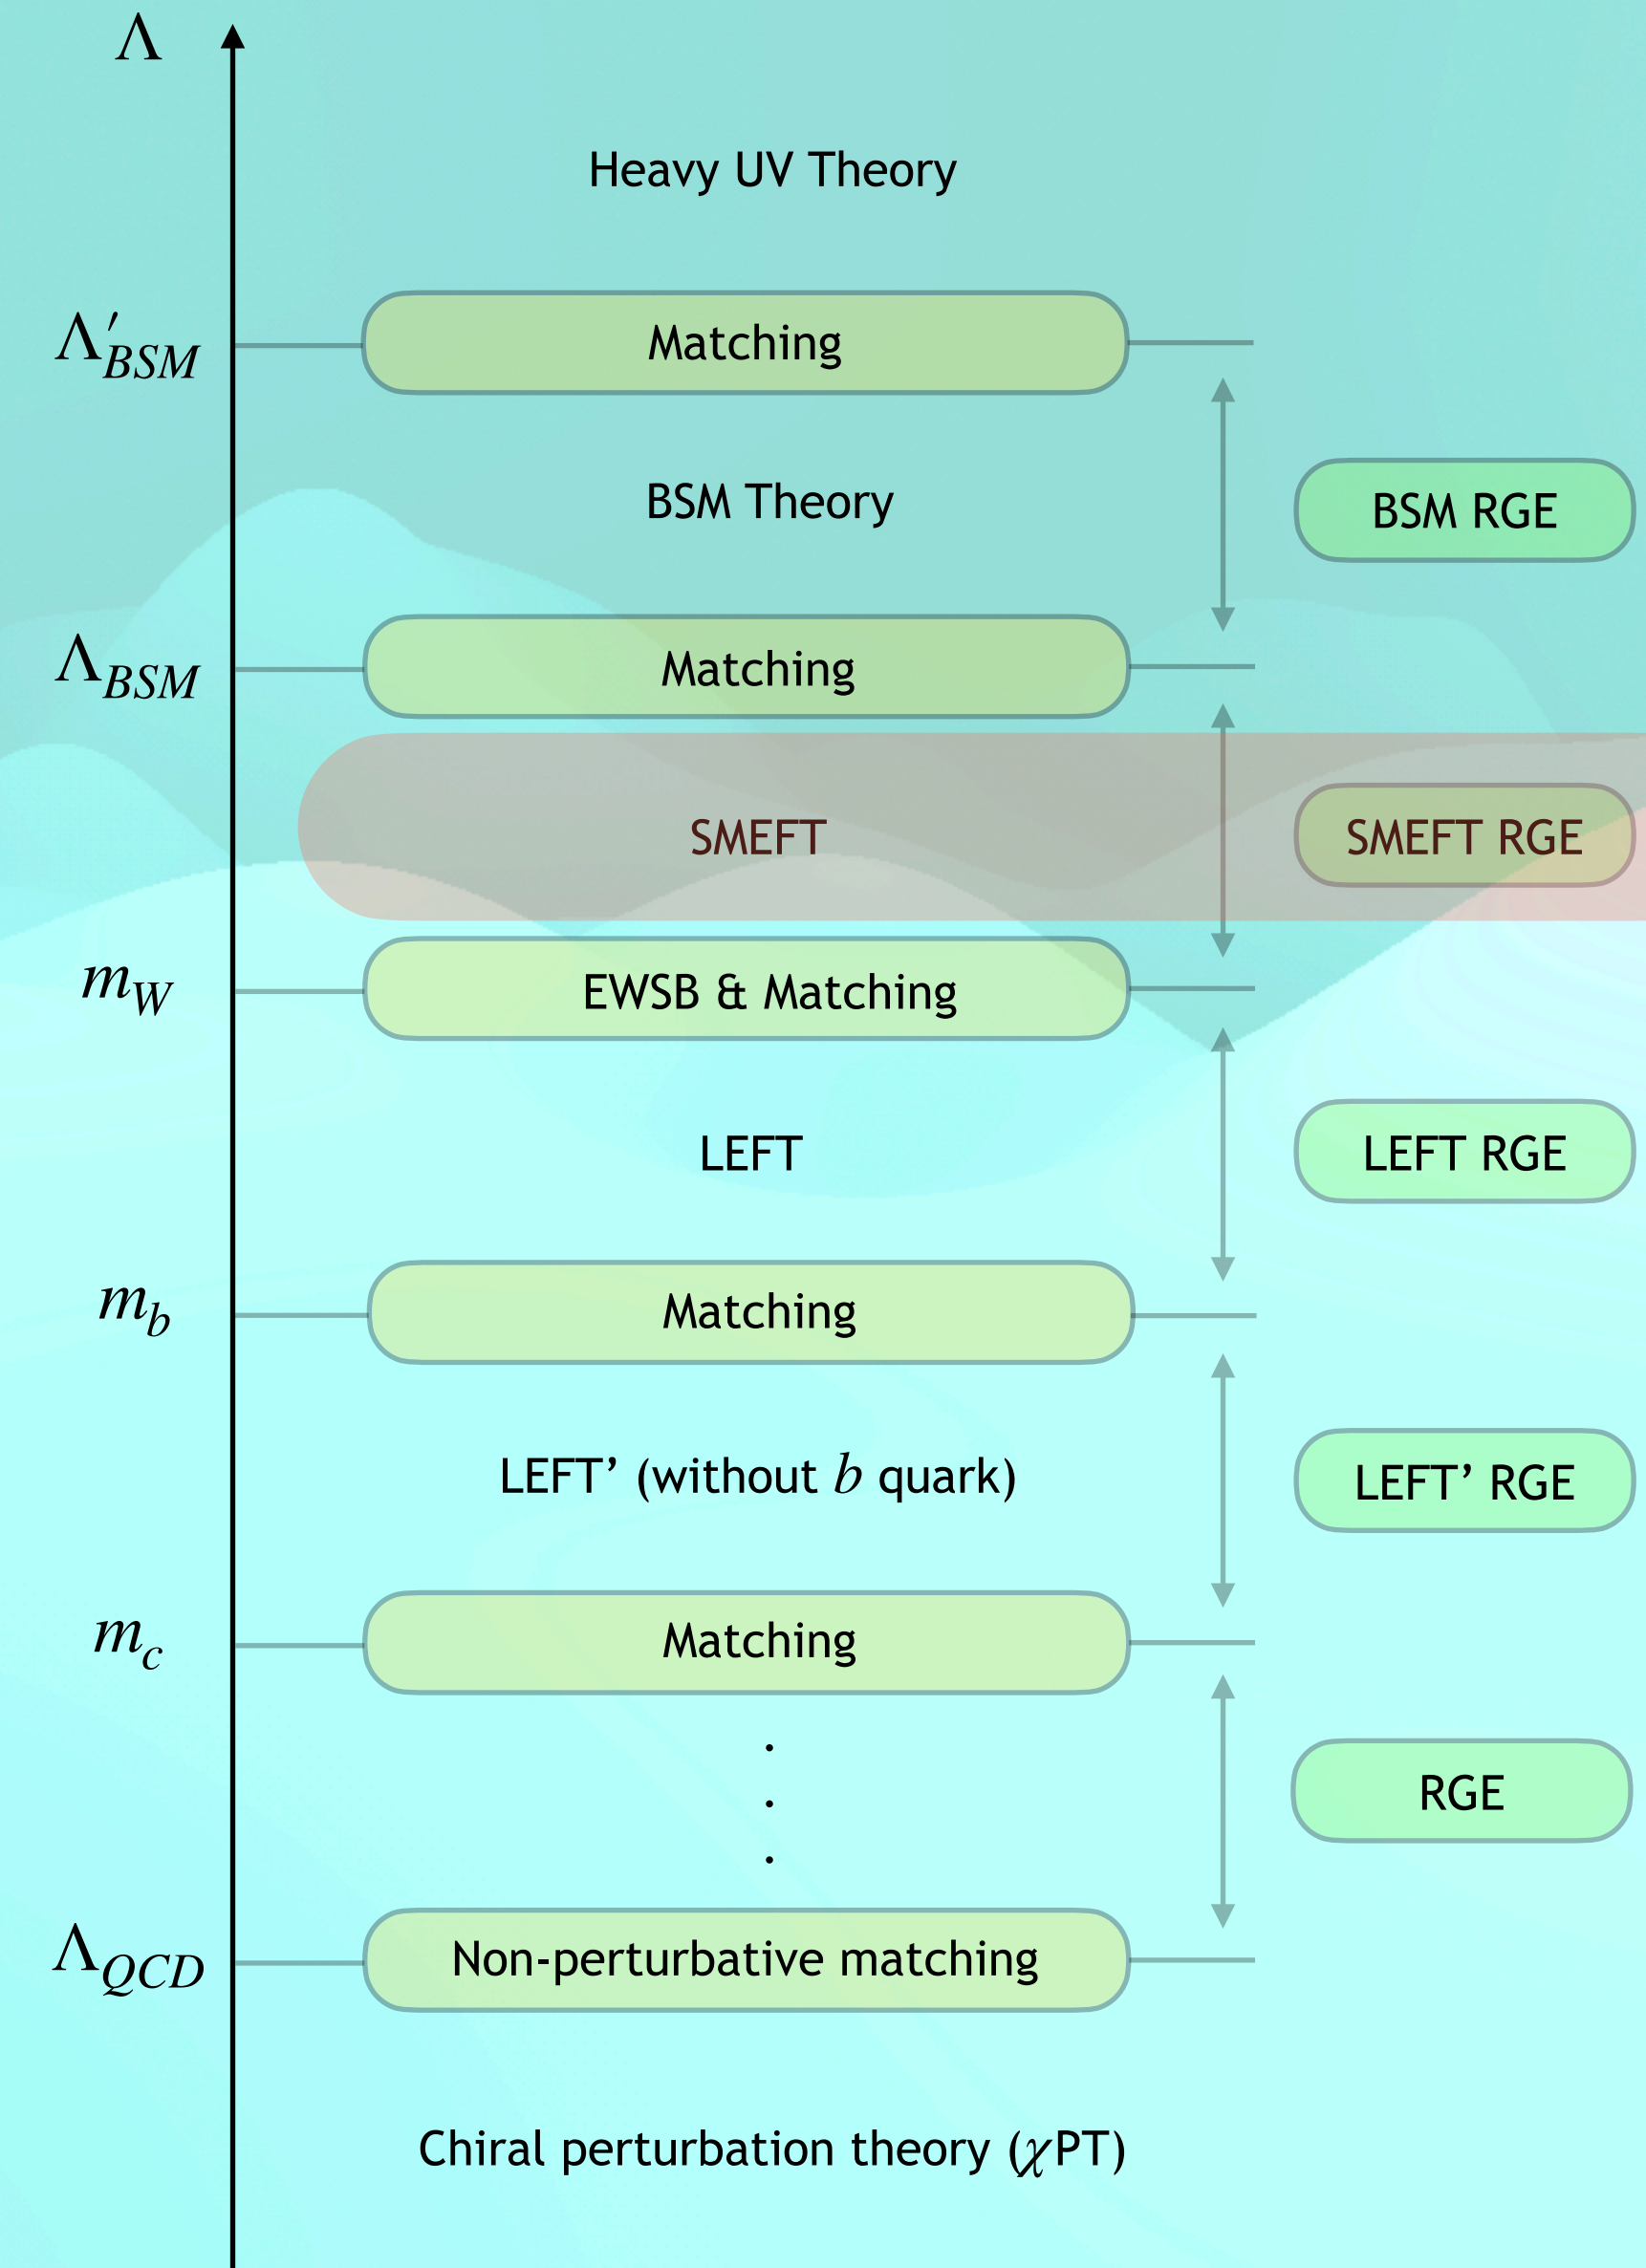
$\Lambda$

Heavy UV Theory

$\Lambda'_{BSM}$

Matching

BSM Theory

BSM RGE

$\Lambda_{BSM}$

Matching

SMEFT

SMEFT RGE

$m_W$

EWSB & Matching

LEFT

LEFT RGE

$m_b$

Matching

LEFT’ (without $b$ quark)

LEFT’ RGE

$m_c$

Matching

.
.
.

RGE

$\Lambda_{QCD}$

Non-perturbative matching

Chiral perturbation theory ($\chi$PT)